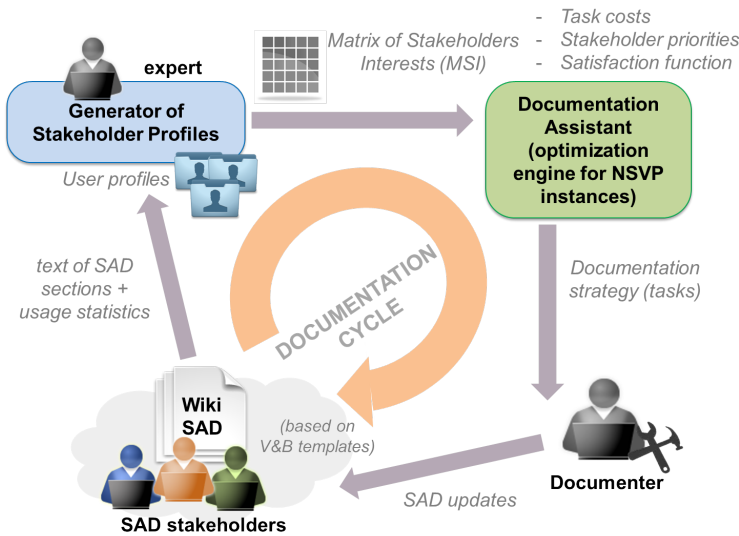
expert

Generator of Stakeholder Profiles

User profiles

Matrix of Stakeholders Interests (MSI)

- Task costs
- Stakeholder priorities
- Satisfaction function

Documentation Assistant (optimization engine for NSVP instances)

Documentation strategy (tasks)

DOCUMENTATION CYCLE

text of SAD sections + usage statistics

Wiki SAD

(based on V&B templates)

SAD stakeholders

SAD updates

Documenter